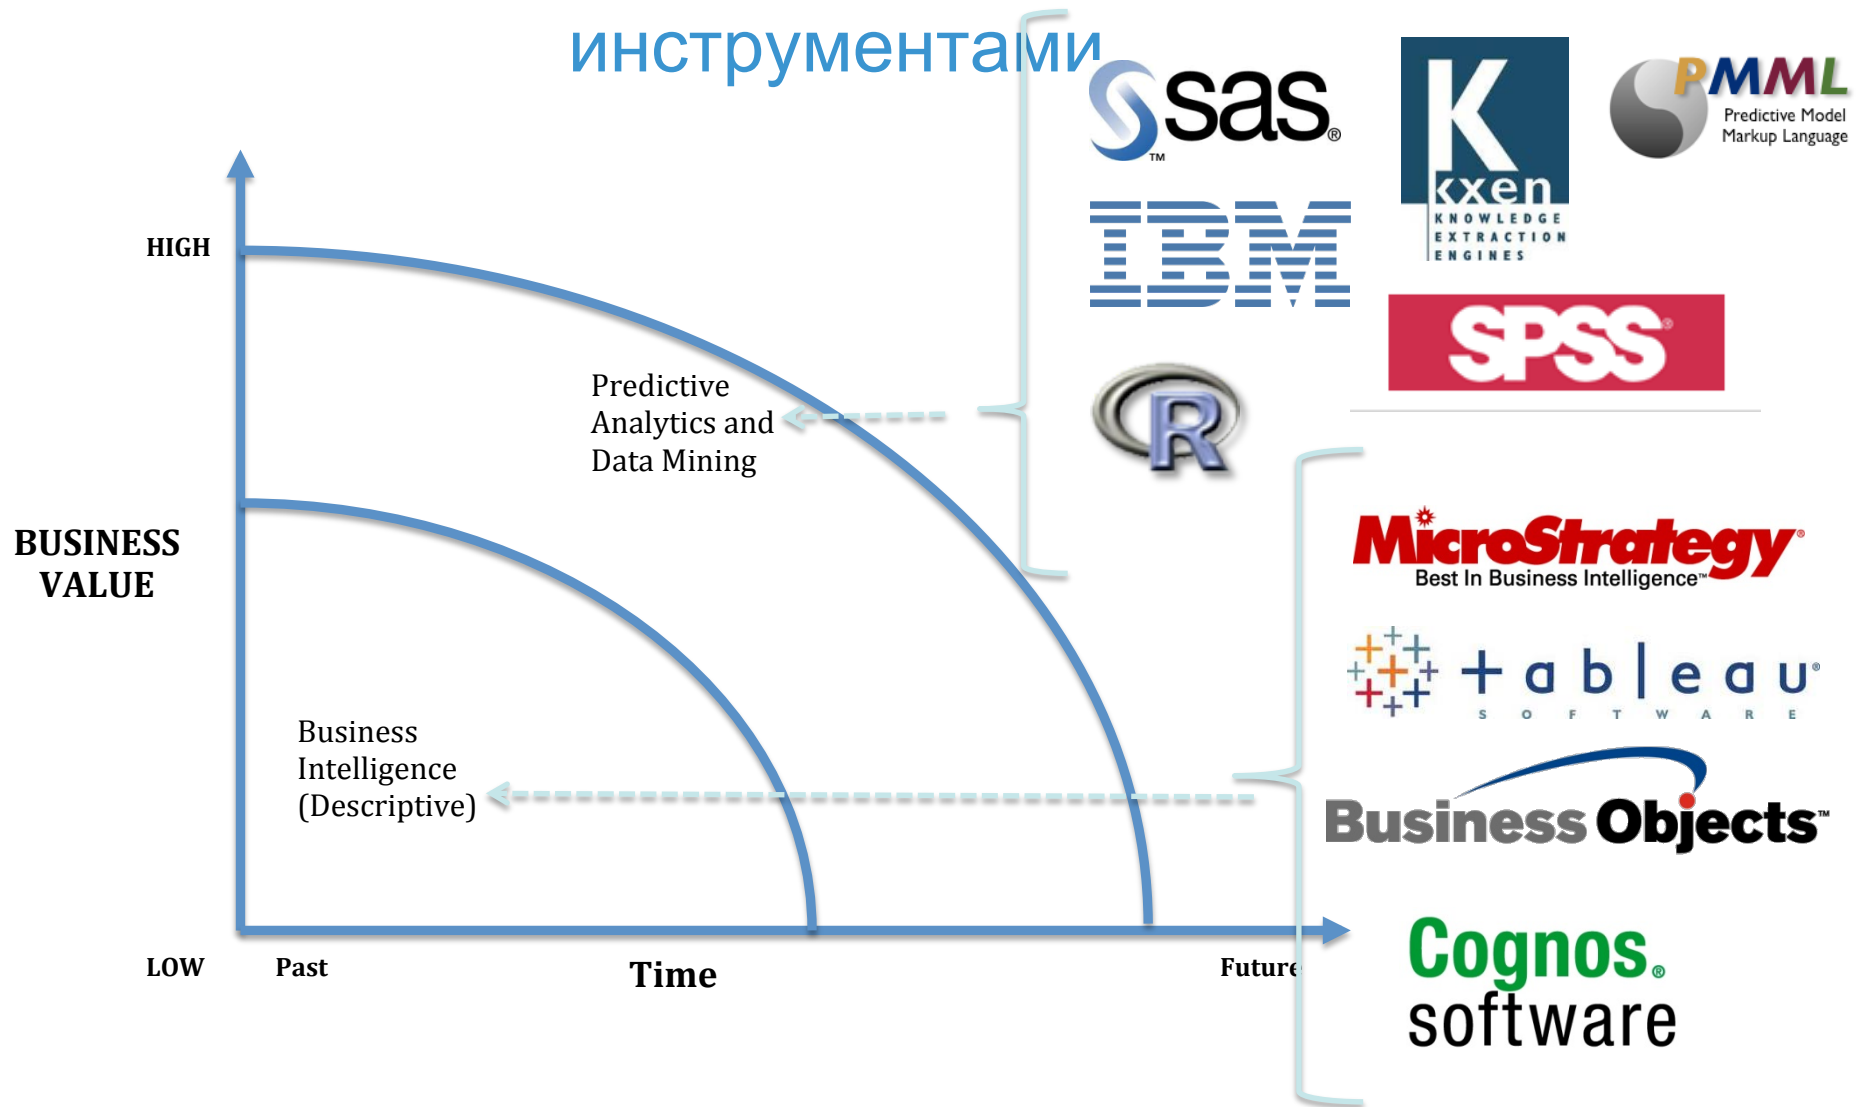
инструментами

sas®
TM

IBM

K
kxen
KNOWLEDGE
EXTRACTION
ENGINES

PMML
Predictive Model
Markup Language

SPSS®

R

HIGH

BUSINESS
VALUE

Predictive
Analytics and
Data Mining

Business
Intelligence
(Descriptive)

MicroStrategy®
Best In Business Intelligence™

+ a b | e a u®
S O F T W A R E

Business Objects™

Cognos®
software

LOW Past Time Future